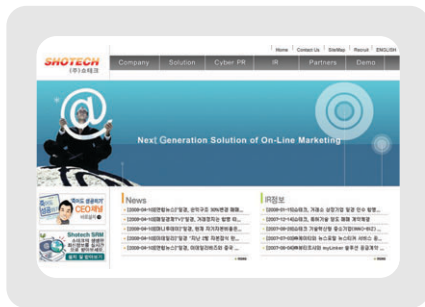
Home | Contact Us | SiteMap | Recruit | ENGLISH

SHOTECH
(주)쇼테크

Company | Solution | Cyber PR | IR | Partners | Demo

Next Generation Solution of On-Line Marketing

CEO 체험

Shotech SRM

News

[2008-04-10] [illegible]
[2008-04-10] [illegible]
[2008-04-10] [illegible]
[2008-04-10] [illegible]
[2008-04-10] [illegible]

IR정보

[2008-01-15] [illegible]
[2007-12-14] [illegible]
[2007-09-26] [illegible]
[2007-07-03] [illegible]
[2007-06-04] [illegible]